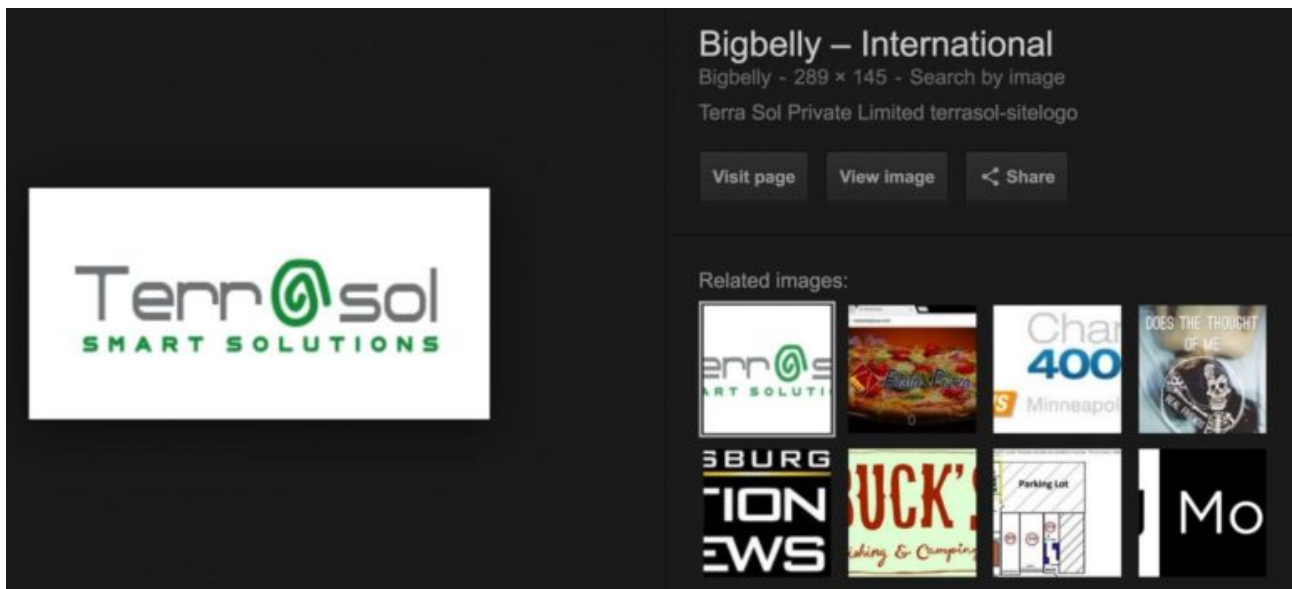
Terr@sol
SMART SOLUTIONS

Bigbelly – International
Bigbelly - 289 × 145 - Search by image
Terra Sol Private Limited terrasol-sitelogo

Visit page
View image
Share

Related images:

err@s
ART SOLUTI

Char
400
Minneapol

DOES THE THOUGHT OF ME

SBURG
TION
EWS

UCK'S
shing & Camping

Parking Lot

Mo